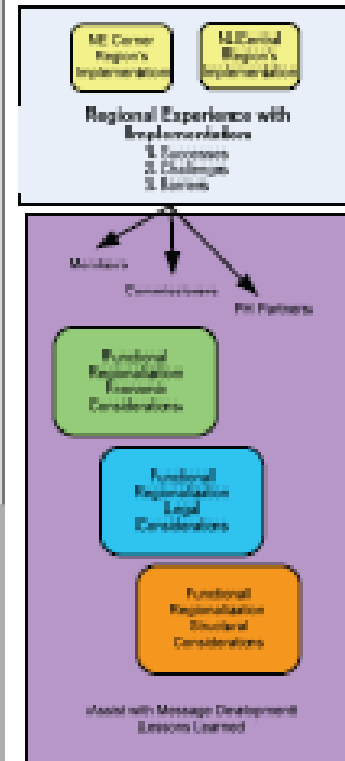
NE Corner Region's Implementation

N.Central Region's Implementation

Regional Experience with Implementation
1. Successes
2. Challenges
3. Barriers

Members

Commissioners

PH Partners

Functional Regionalization Economic Considerations

Functional Regionalization Legal Considerations

Functional Regionalization Structural Considerations

Assist with Message Development
Lessons Learned